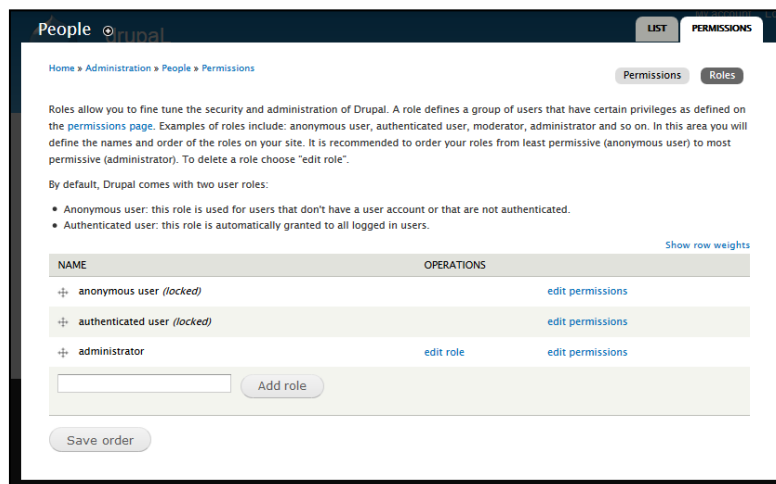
People

LIST PERMISSIONS

Home » Administration » People » Permissions

Permissions Roles

Roles allow you to fine tune the security and administration of Drupal. A role defines a group of users that have certain privileges as defined on the permissions page. Examples of roles include: anonymous user, authenticated user, moderator, administrator and so on. In this area you will define the names and order of the roles on your site. It is recommended to order your roles from least permissive (anonymous user) to most permissive (administrator). To delete a role choose "edit role".

By default, Drupal comes with two user roles:

- Anonymous user: this role is used for users that don't have a user account or that are not authenticated.
- Authenticated user: this role is automatically granted to all logged in users.

Show row weights

| NAME | OPERATIONS | |
|---|---|---|
| anonymous user *(locked)* | | edit permissions |
| authenticated user *(locked)* | | edit permissions |
| administrator | edit role | edit permissions |

Add role

Save order